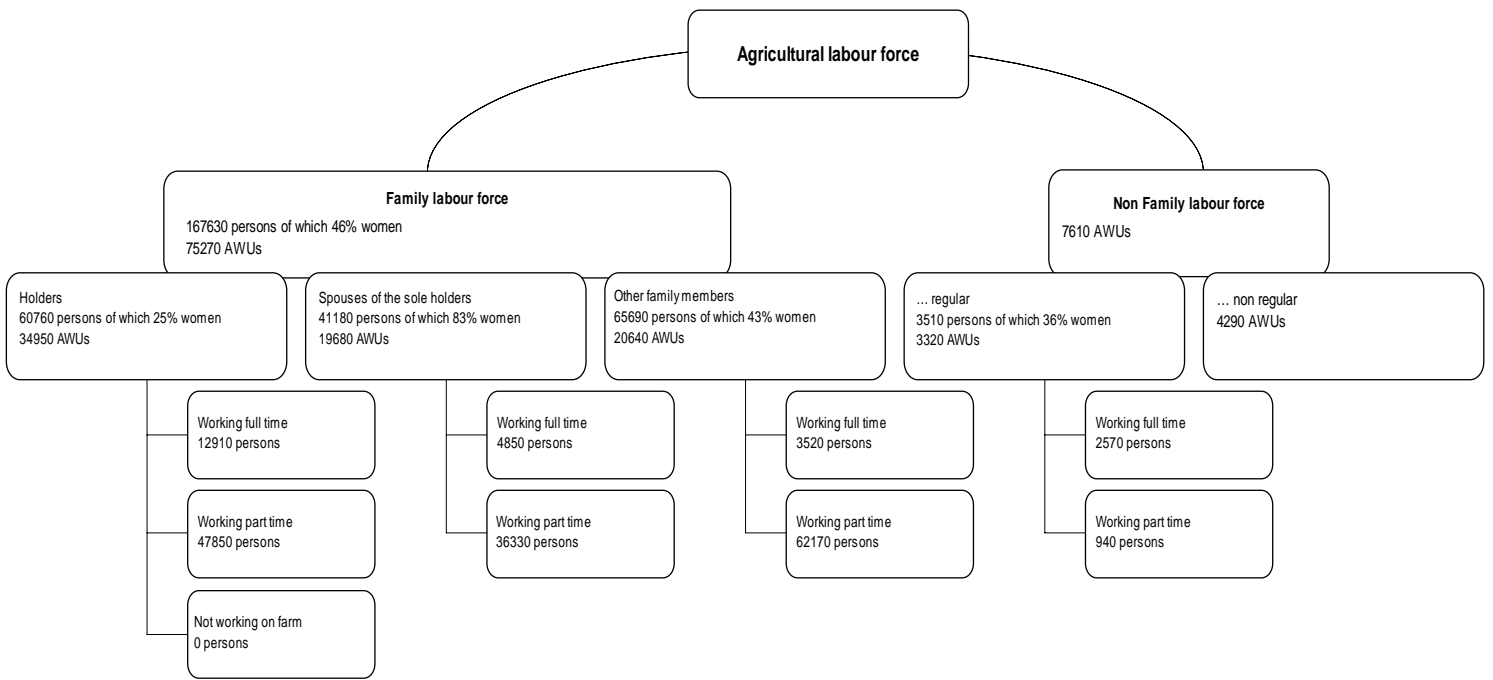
Agricultural labour force

Family labour force
167630 persons of which 46% women
75270 AWUs

Non Family labour force
7610 AWUs

Holders
60760 persons of which 25% women
34950 AWUs

Spouses of the sole holders
41180 persons of which 83% women
19680 AWUs

Other family members
65690 persons of which 43% women
20640 AWUs

... regular
3510 persons of which 36% women
3320 AWUs

... non regular
4290 AWUs

Working full time
12910 persons

Working part time
47850 persons

Not working on farm
0 persons

Working full time
4850 persons

Working part time
36330 persons

Working full time
3520 persons

Working part time
62170 persons

Working full time
2570 persons

Working part time
940 persons